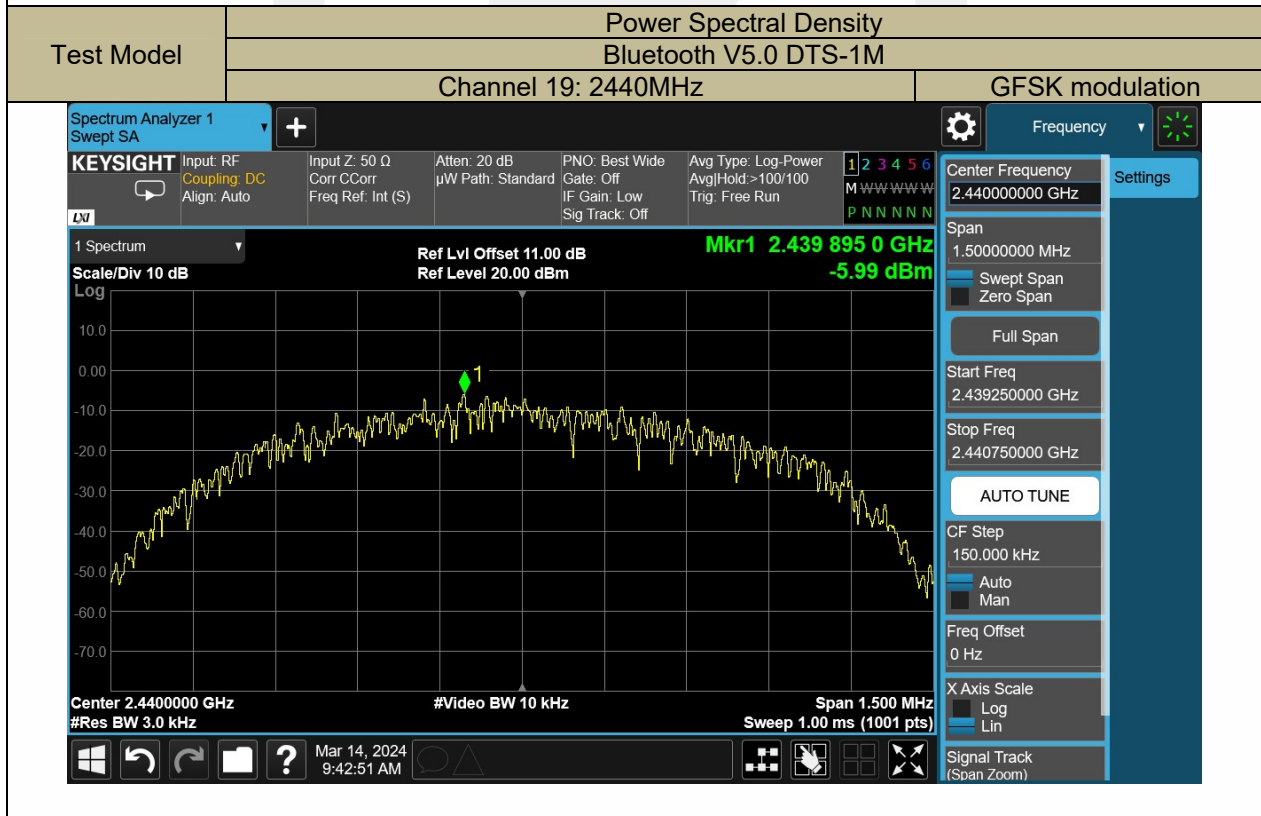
| Test Model | Power Spectral Density | |
|---|---|---|
| | Bluetooth V5.0 DTS-1M | |
| | Channel 19: 2440MHz | GFSK modulation |

Spectrum Analyzer 1
Swept SA

Frequency

KEYSIGHT
Input: RF
Coupling: DC
Align: Auto
Input Z: 50 Ω
Corr CCorr
Freq Ref: Int (S)
Atten: 20 dB
µW Path: Standard
PNO: Best Wide
Gate: Off
IF Gain: Low
Sig Track: Off
Avg Type: Log-Power
Avg|Hold:>100/100
Trig: Free Run
1 2 3 4 5 6
M WWWWW
P N N N N N

1 Spectrum
Scale/Div 10 dB
Log
Ref Lvl Offset 11.00 dB
Ref Level 20.00 dBm
Mkr1 2.439 895 0 GHz
-5.99 dBm

10.0
0.00
-10.0
-20.0
-30.0
-40.0
-50.0
-60.0
-70.0

1

Center 2.4400000 GHz
#Res BW 3.0 kHz
#Video BW 10 kHz
Span 1.500 MHz
Sweep 1.00 ms (1001 pts)

Mar 14, 2024
9:42:51 AM

Center Frequency
2.440000000 GHz
Settings
Span
1.50000000 MHz
Swept Span
Zero Span
Full Span
Start Freq
2.439250000 GHz
Stop Freq
2.440750000 GHz
AUTO TUNE
CF Step
150.000 kHz
Auto
Man
Freq Offset
0 Hz
X Axis Scale
Log
Lin
Signal Track
(Span Zoom)